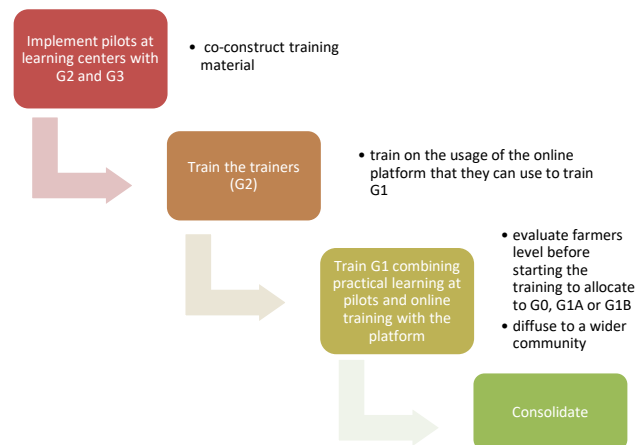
Implement pilots at learning centers with G2 and G3

• co-construct training material

Train the trainers (G2)

• train on the usage of the online platform that they can use to train G1

Train G1 combining practical learning at pilots and online training with the platform

• evaluate farmers level before starting the training to allocate to G0, G1A or G1B
• diffuse to a wider community

Consolidate